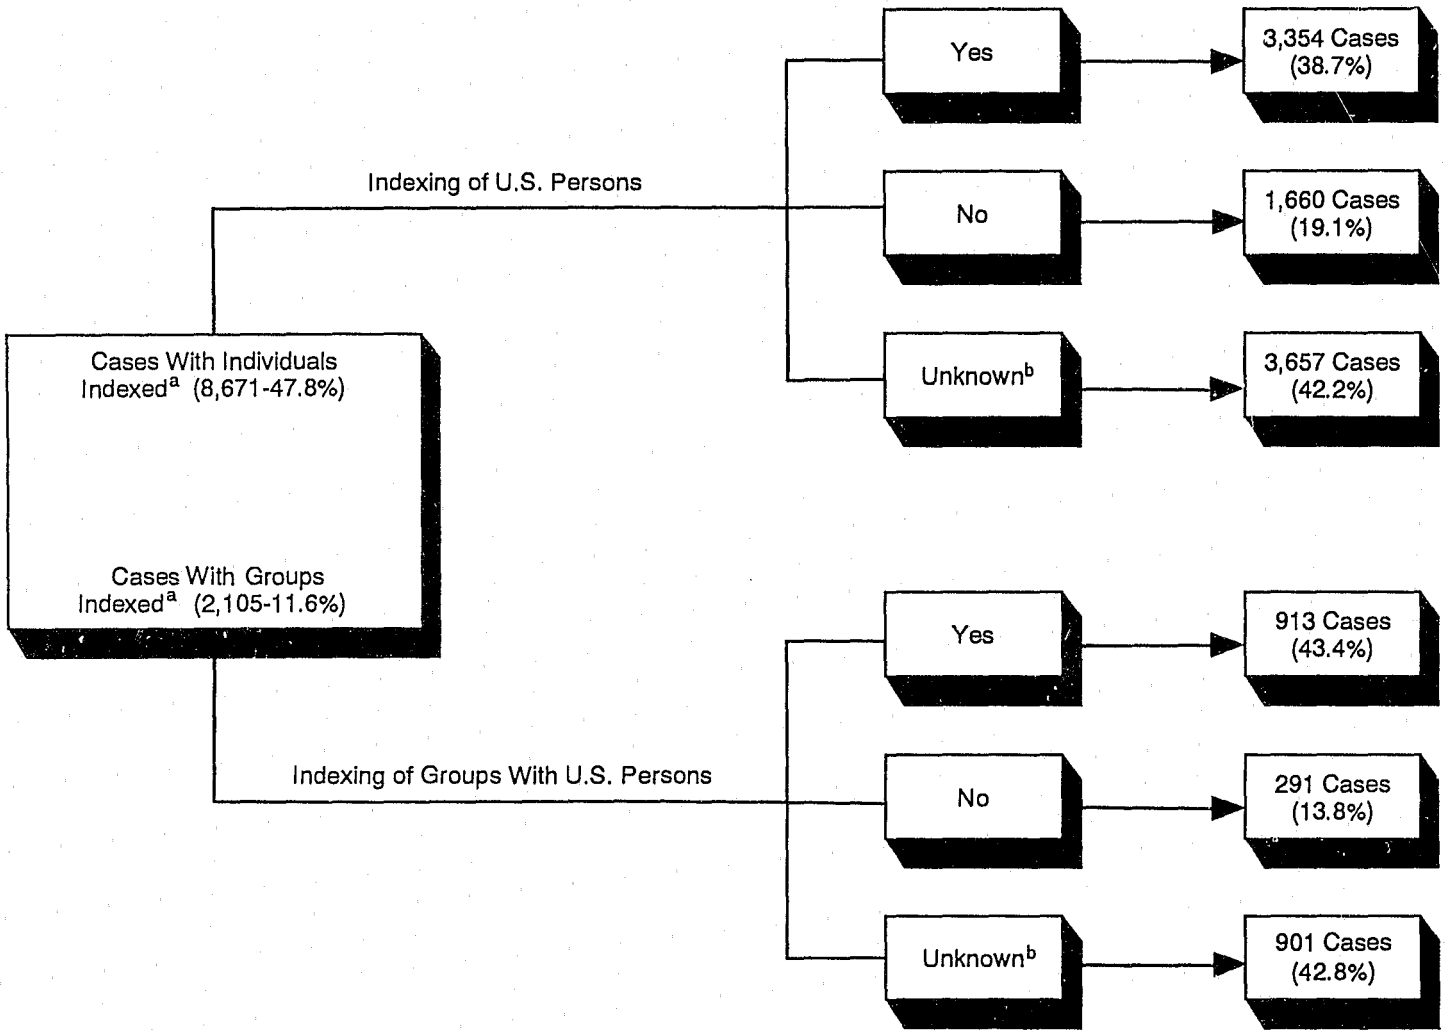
Indexing of U.S. Persons

Yes

3,354 Cases (38.7%)

No

1,660 Cases (19.1%)

Unknown$^b$

3,657 Cases (42.2%)

Cases With Individuals Indexed$^a$ (8,671-47.8%)

Cases With Groups Indexed$^a$ (2,105-11.6%)

Indexing of Groups With U.S. Persons

Yes

913 Cases (43.4%)

No

291 Cases (13.8%)

Unknown$^b$

901 Cases (42.8%)